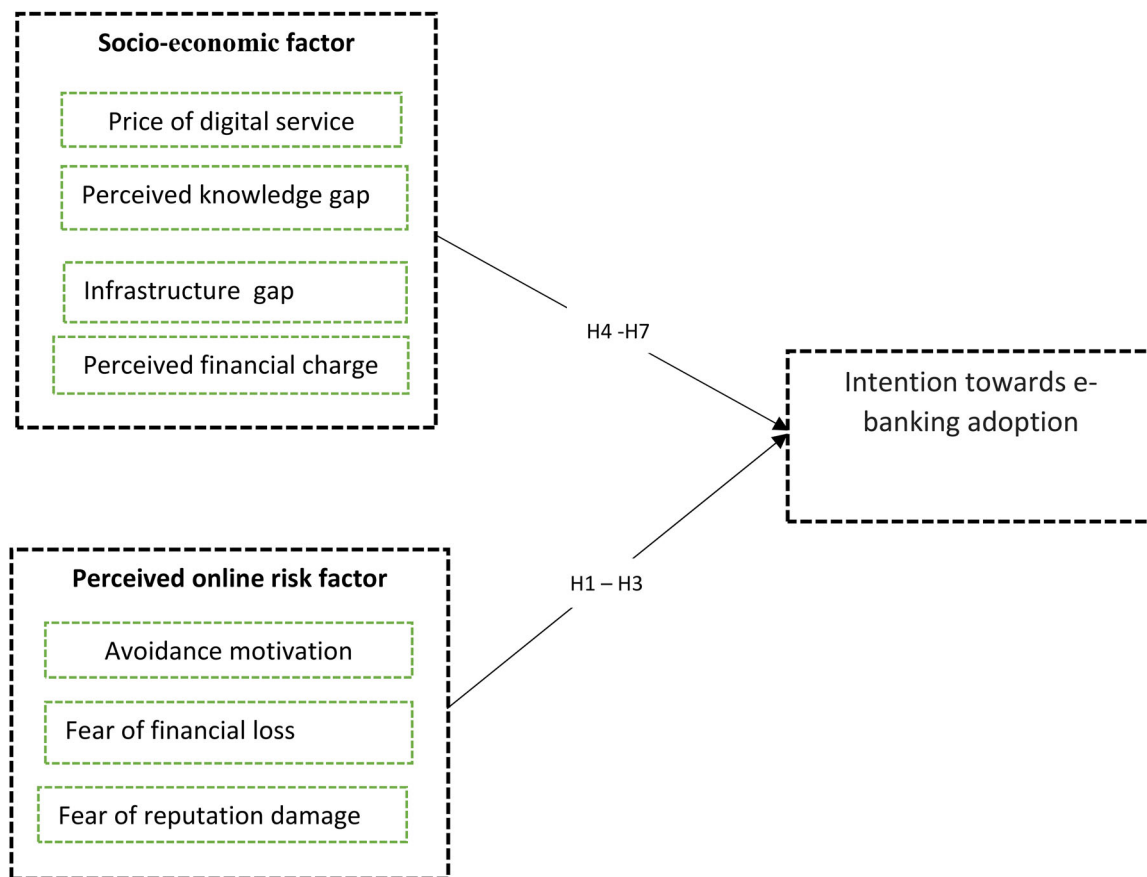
Socio-economic factor

Price of digital service

Perceived knowledge gap

Infrastructure gap

Perceived financial charge

H4 -H7

Intention towards e-banking adoption

H1 – H3

Perceived online risk factor

Avoidance motivation

Fear of financial loss

Fear of reputation damage